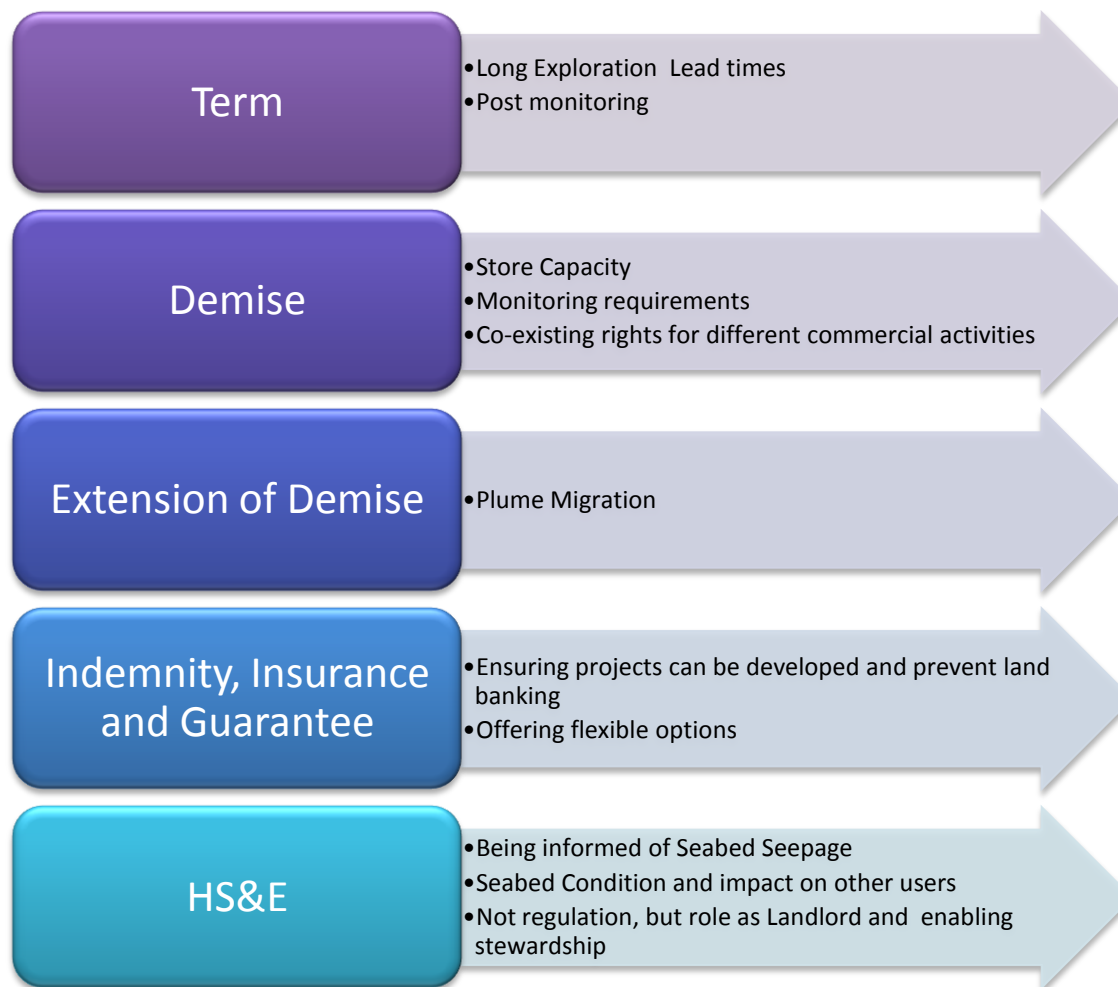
Term

•Long Exploration Lead times
•Post monitoring

Demise

•Store Capacity
•Monitoring requirements
•Co-existing rights for different commercial activities

Extension of Demise

•Plume Migration

Indemnity, Insurance and Guarantee

•Ensuring projects can be developed and prevent land banking
•Offering flexible options

HS&E

•Being informed of Seabed Seepage
•Seabed Condition and impact on other users
•Not regulation, but role as Landlord and enabling stewardship